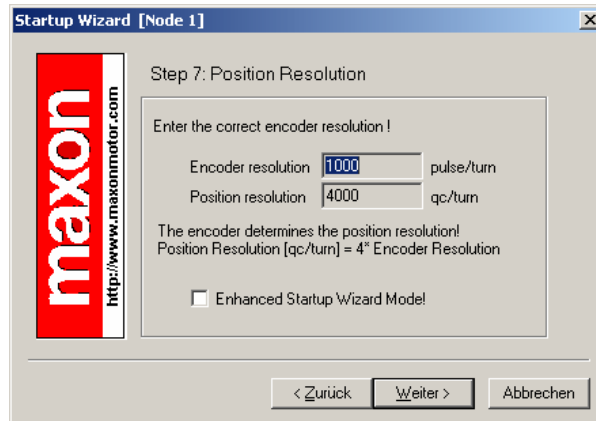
Startup Wizard [Node 1]

maxon
http://www.maxonmotor.com

Step 7: Position Resolution

Enter the correct encoder resolution !

Encoder resolution 1000 pulse/turn

Position resolution 4000 qc/turn

The encoder determines the position resolution!
Position Resolution [qc/turn] = 4* Encoder Resolution

Enhanced Startup Wizard Mode!

< Zurück
Weiter >
Abbrechen